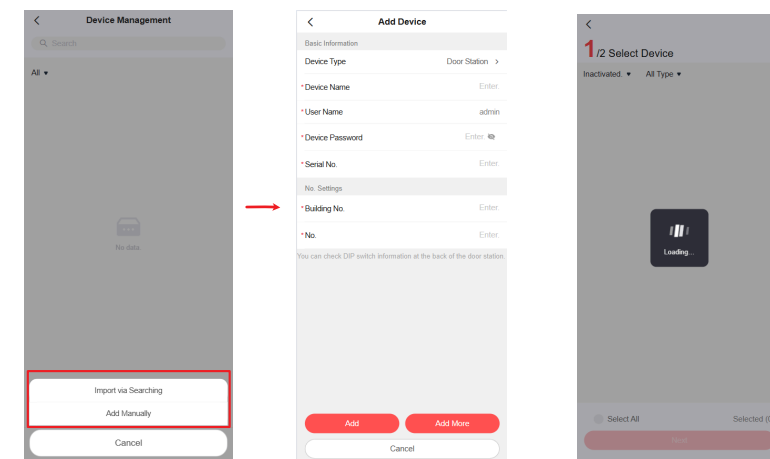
Device Management

Search

All ▾

No data

Import via Searching

Add Manually

Cancel

Add Device

Basic Information

Device Type Door Station >

*Device Name Enter

*User Name admin

*Device Password Enter

*Serial No. Enter

No. Settings

*Building No. Enter

*No. Enter

You can check DIP switch information at the back of the door station.

Add

Add More

Cancel

1/2 Select Device

Inactivated. ▾ All Type ▾

Loading...

Select All

Selected (

Next